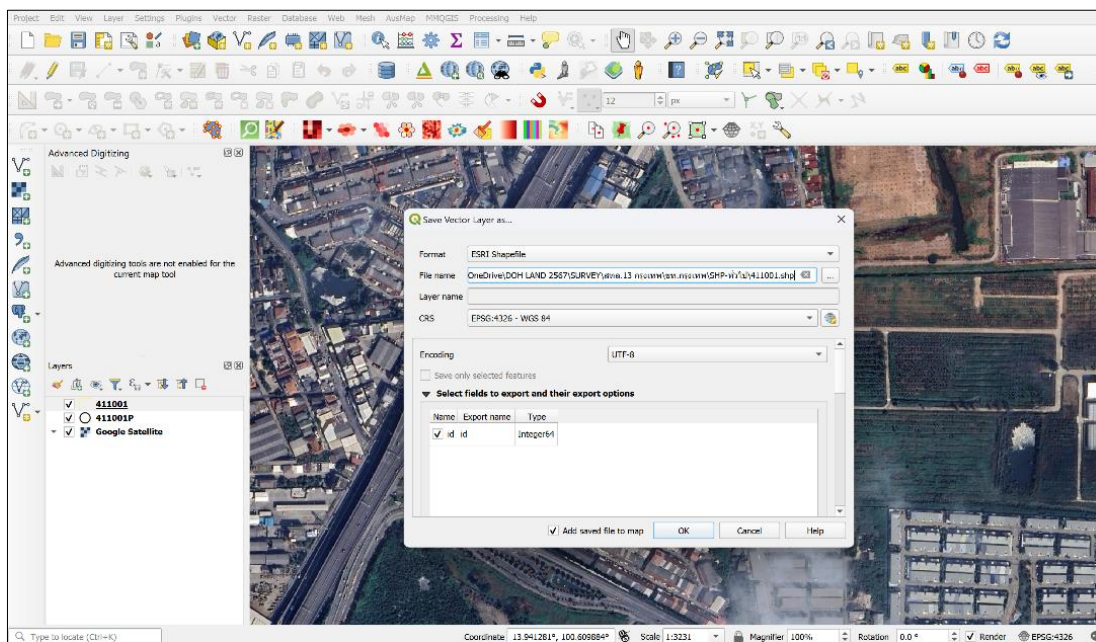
Project Edit View Layer Settings Plugins Vector Raster Database Web Mesh AusMap MMQGIS Processing Help

Advanced Digitizing

Advanced digitizing tools are not enabled for the current map tool

Layers

411001
411001P
Google Satellite

Save Vector Layer as...

Format ESRI Shapefile
File name OneDrive\DOH LAND 2567\SURVEY\สทล.13 กรุงเทพ\ขท.กรุงเทพ\SHP-ทำใหม่\411001.shp
Layer name
CRS EPSG:4326 - WGS 84

Encoding UTF-8
Save only selected features
Select fields to export and their export options

| Name | Export name | Type |
|---|---|---|
| id | id | Integer64 |

Add saved file to map OK Cancel Help

Type to locate (Ctrl+K) Coordinate 13.941281°, 100.609884° Scale 1:3231 Magnifier 100% Rotation 0.0 ° Render EPSG:4326